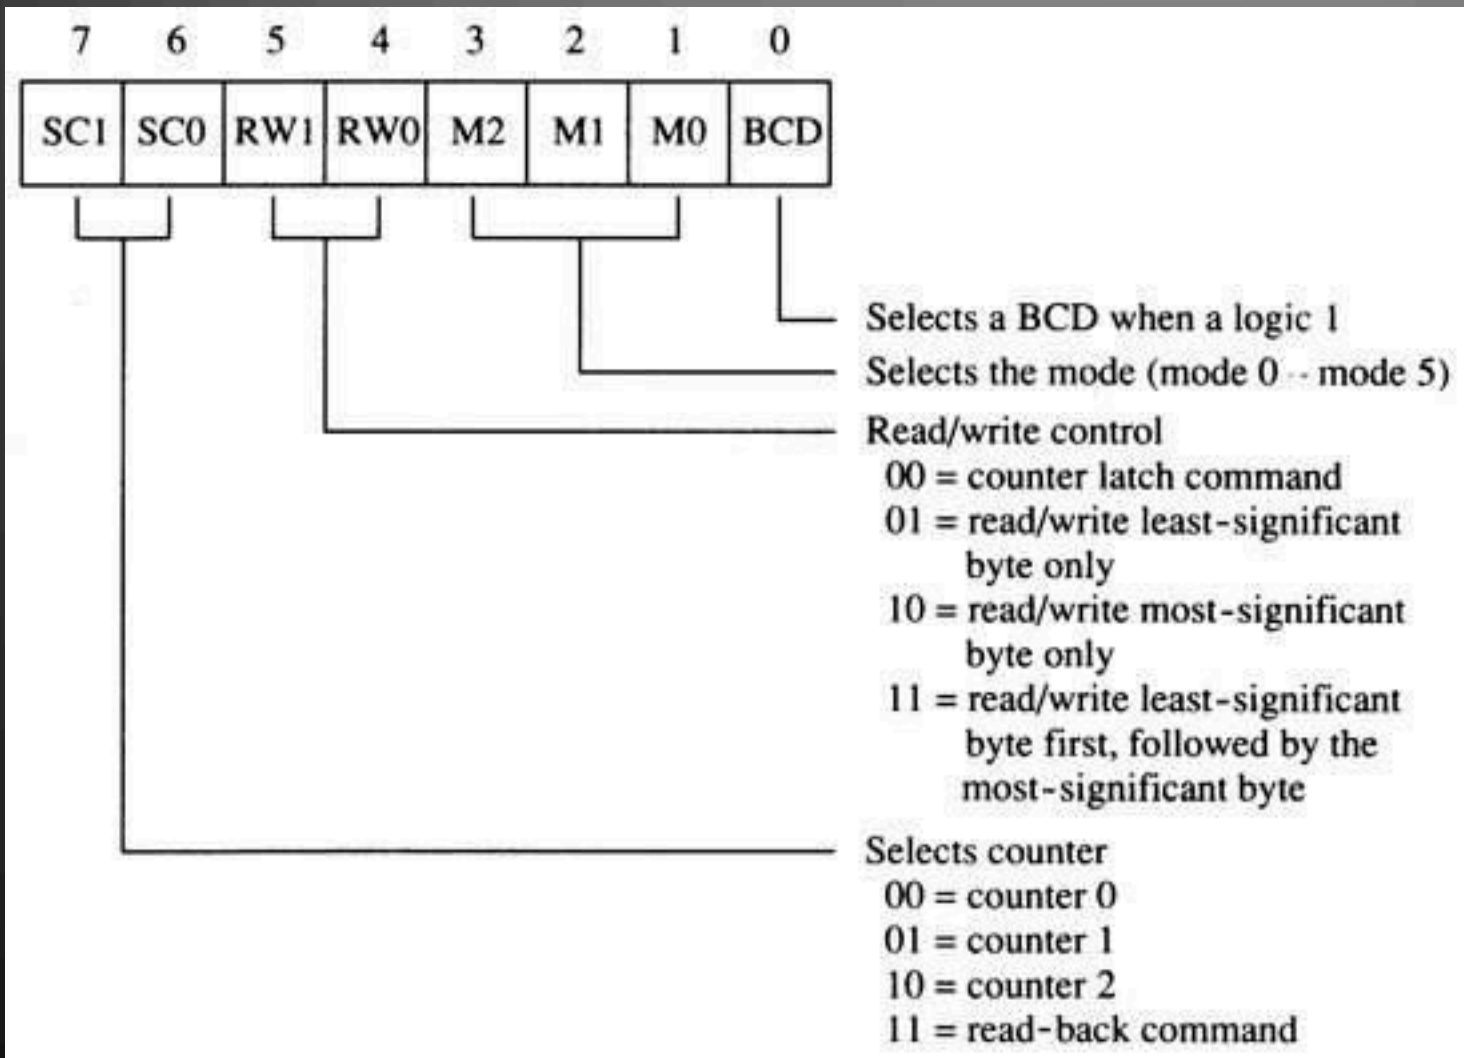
| 7 | 6 | 5 | 4 | 3 | 2 | 1 | 0 |
|---|---|---|---|---|---|---|---|
| SC1 | SC0 | RW1 | RW0 | M2 | M1 | M0 | BCD |

Selects a BCD when a logic 1

Selects the mode (mode 0 - mode 5)

Read/write control
00 = counter latch command
01 = read/write least-significant byte only
10 = read/write most-significant byte only
11 = read/write least-significant byte first, followed by the most-significant byte

Selects counter
00 = counter 0
01 = counter 1
10 = counter 2
11 = read-back command